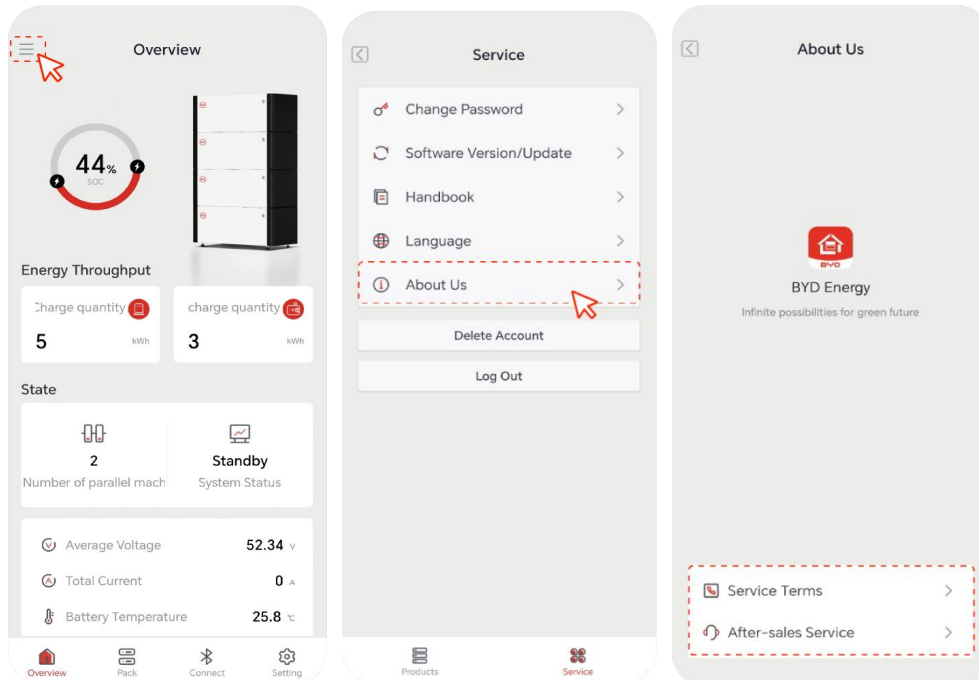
Overview

44%
SOC

Energy Throughput

Charge quantity
5 kWh

charge quantity
3 kWh

State

2
Number of parallel mach

Standby
System Status

Average Voltage 52.34 V

Total Current 0 A

Battery Temperature 25.8 ℃

Overview Pack Connect Setting

Service

Change Password

Software Version/Update

Handbook

Language

About Us

Delete Account

Log Out

Products Service

About Us

BYD

BYD Energy

Infinite possibilities for green future

Service Terms

After-sales Service